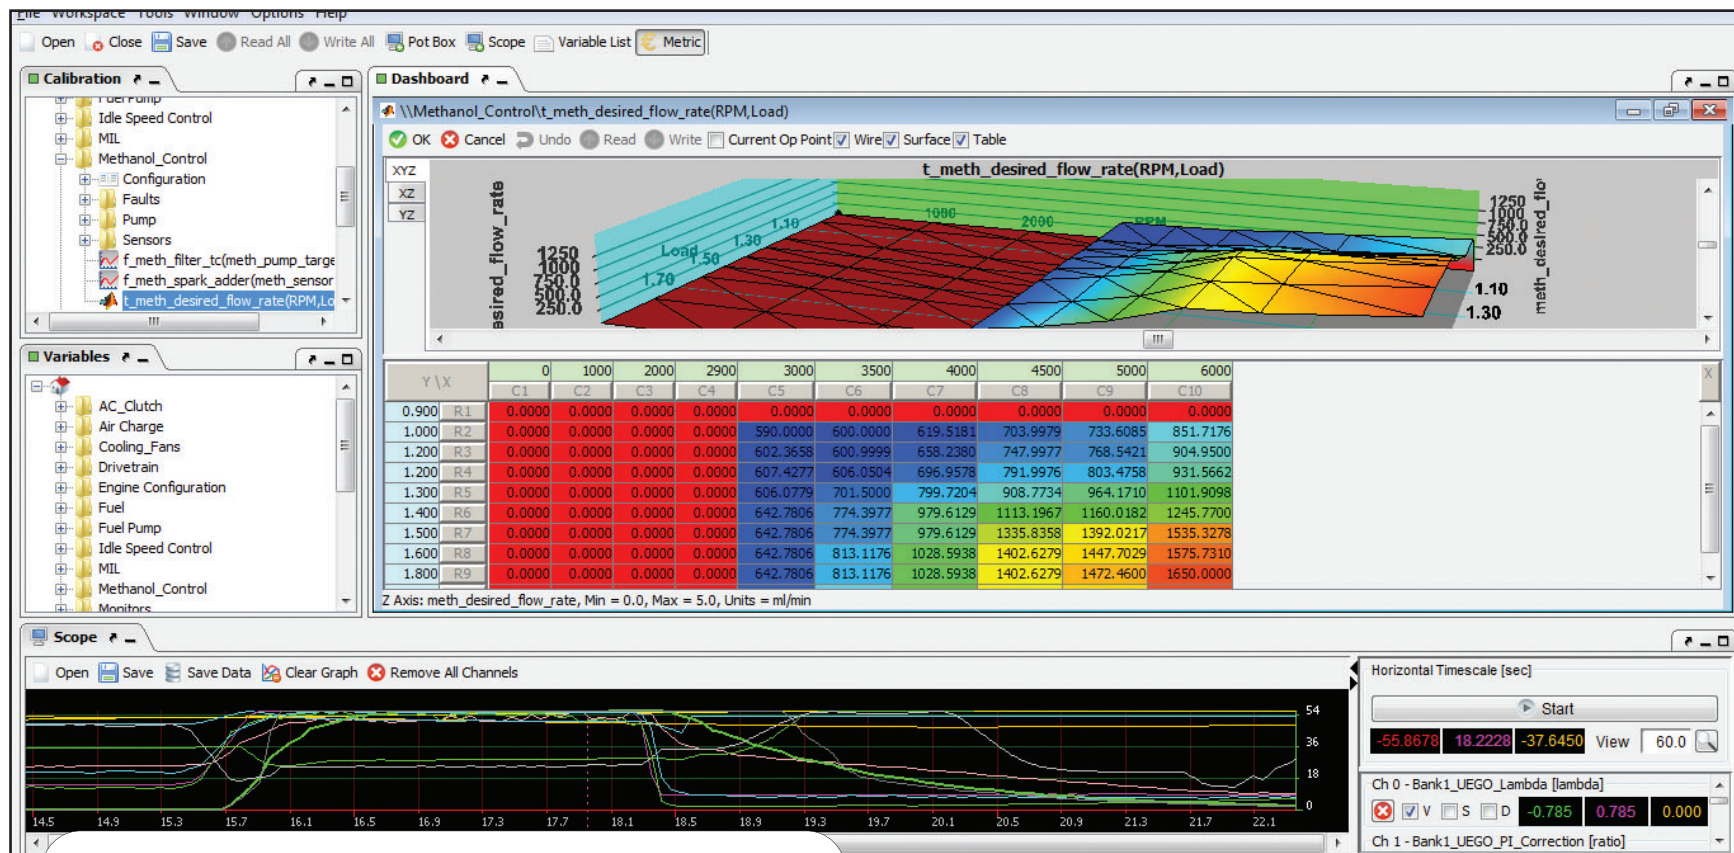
File Workspace Tools Window Options Help

Open Close Save Read All Write All Pot Box Scope Variable List Metric

Calibration

Fuel Pump
Idle Speed Control
MIL
Methanol_Control
Configuration
Faults
Pump
Sensors
f_meth_filter_tc(meth_pump_targe
f_meth_spark_adder(meth_sensor
t_meth_desired_flow_rate(RPM,Lo

Variables

AC_Clutch
Air Charge
Cooling_Fans
Drivetrain
Engine Configuration
Fuel
Fuel Pump
Idle Speed Control
MIL
Methanol_Control
Monitors

Dashboard

\\Methanol_Control\t_meth_desired_flow_rate(RPM,Load)

OK Cancel Undo Read Write Current Op Point Wire Surface Table

XYZ
XZ
YZ

t_meth_desired_flow_rate(RPM,Load)

sired_flow_rate
1250
1000
750.0
500.0
250.0
Load 1.50
1.70
1.30
1.10
1000
2000
RPM
1250
1000
750.0
500.0
250.0
1.10
1.30
meth_desired_flo

| Y \ X | | 0 | 1000 | 2000 | 2900 | 3000 | 3500 | 4000 | 4500 | 5000 | 6000 |
|---|---|---|---|---|---|---|---|---|---|---|---|
| | | C1 | C2 | C3 | C4 | C5 | C6 | C7 | C8 | C9 | C10 |
| 0.900 | R1 | 0.0000 | 0.0000 | 0.0000 | 0.0000 | 0.0000 | 0.0000 | 0.0000 | 0.0000 | 0.0000 | 0.0000 |
| 1.000 | R2 | 0.0000 | 0.0000 | 0.0000 | 0.0000 | 590.0000 | 600.0000 | 619.5181 | 703.9979 | 733.6085 | 851.7176 |
| 1.200 | R3 | 0.0000 | 0.0000 | 0.0000 | 0.0000 | 602.3658 | 600.9999 | 658.2380 | 747.9977 | 768.5421 | 904.9500 |
| 1.200 | R4 | 0.0000 | 0.0000 | 0.0000 | 0.0000 | 607.4277 | 606.0504 | 696.9578 | 791.9976 | 803.4758 | 931.5662 |
| 1.300 | R5 | 0.0000 | 0.0000 | 0.0000 | 0.0000 | 606.0779 | 701.5000 | 799.7204 | 908.7734 | 964.1710 | 1101.9098 |
| 1.400 | R6 | 0.0000 | 0.0000 | 0.0000 | 0.0000 | 642.7806 | 774.3977 | 979.6129 | 1113.1967 | 1160.0182 | 1245.7700 |
| 1.500 | R7 | 0.0000 | 0.0000 | 0.0000 | 0.0000 | 642.7806 | 774.3977 | 979.6129 | 1335.8358 | 1392.0217 | 1535.3278 |
| 1.600 | R8 | 0.0000 | 0.0000 | 0.0000 | 0.0000 | 642.7806 | 813.1176 | 1028.5938 | 1402.6279 | 1447.7029 | 1575.7310 |
| 1.800 | R9 | 0.0000 | 0.0000 | 0.0000 | 0.0000 | 642.7806 | 813.1176 | 1028.5938 | 1402.6279 | 1472.4600 | 1650.0000 |

Z Axis: meth_desired_flow_rate, Min = 0.0, Max = 5.0, Units = ml/min

Scope

Open Save Save Data Clear Graph Remove All Channels

54
36
18
0
14.5 14.9 15.3 15.7 16.1 16.5 16.9 17.3 17.7 18.1 18.5 18.9 19.3 19.7 20.1 20.5 20.9 21.3 21.7 22.1

Horizontal Timescale [sec]
Start
-55.8678 18.2228 -37.6450 View 60.0

Ch 0 - Bank1_UEGO_Lambda [lambda]
V S D -0.785 0.785 0.000
Ch 1 - Bank1_UEGO_PI_Correction [ratio]